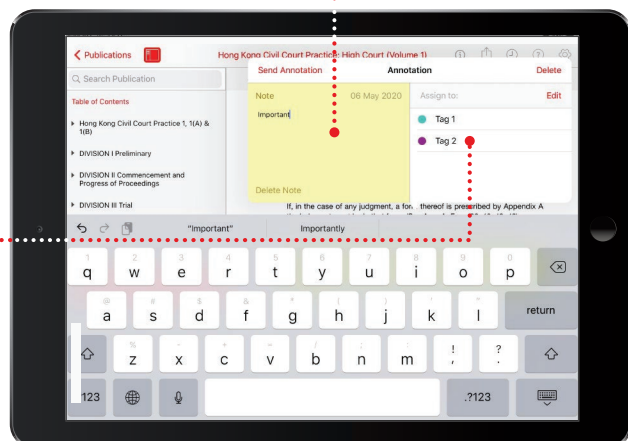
Publications

Hong Kong Civil Court Practice: High Court (Volume 1)

Search Publication

Table of Contents

Hong Kong Civil Court Practice 1, 1(A) & 1(B)

DIVISION I Preliminary

DIVISION II Commencement and Progress of Proceedings

DIVISION III Trial

Send Annotation

Annotation

Delete

Note

06 May 2020

Important

Delete Note

Assign to:

Edit

Tag 1

Tag 2

If, in the case of any judgment, a form thereof is prescribed by Appendix A

"Important"

Importantly

1 q 2 w 3 e 4 r 5 t 6 y 7 u 8 i 9 o 0 p

@ a # s $ d & f * g ( h ) j ' k " l

return

% z - x + c = v / b ; n : m ! , ? .

.?123

.?123